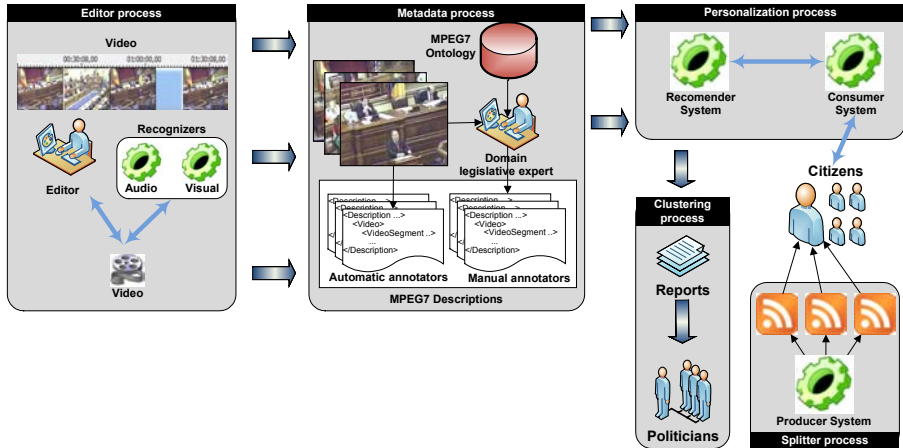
Editor process

Video

00:30:08,00 01:00:00,00 01:30:08,00

Recognizers

Audio

Visual

Editor

Video

Metadata process

MPEG7 Ontology

Domain legislative expert

<Description ...>
<Description ...>
<Description ...>
<Video>
<VideoSegment ..>
...
</Description>

<Description ...>
<Description ...>
<Description ...>
<Video>
<VideoSegment ..>
...
</Description>

Automatic annotators

Manual annotators

MPEG7 Descriptions

Personalization process

Recomender System

Consumer System

Citizens

Clustering process

Reports

Politicians

Producer System

Splitter process